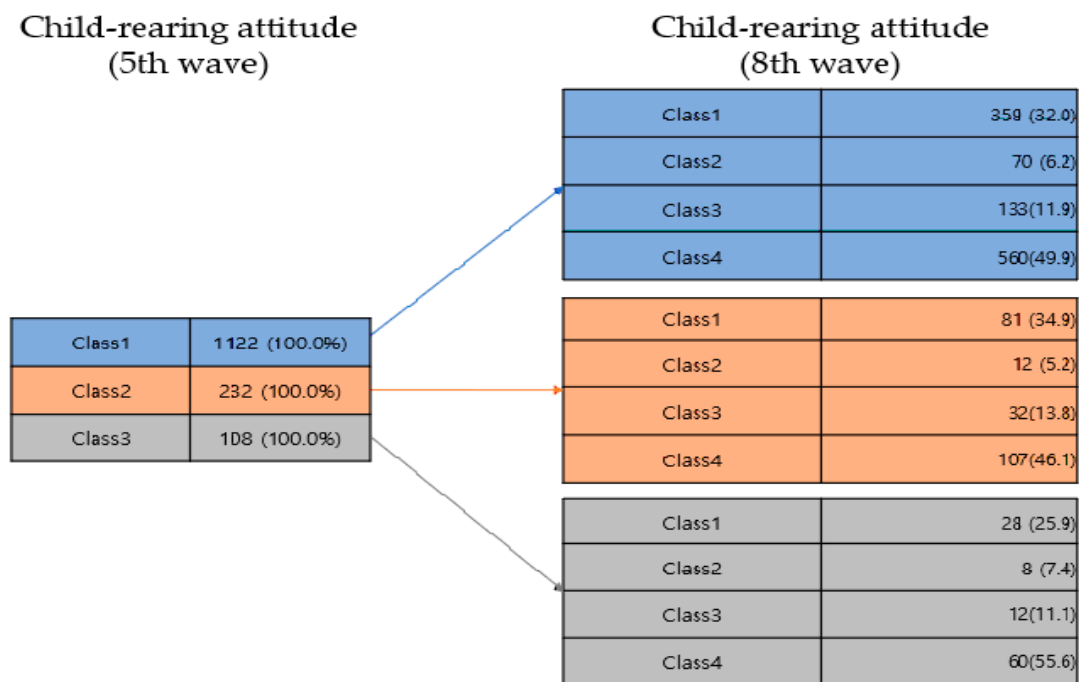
Child-rearing attitude
(5th wave)

| Class1 | 1122 (100.0%) |
|---|---|
| Class2 | 232 (100.0%) |
| Class3 | 108 (100.0%) |

Child-rearing attitude
(8th wave)

| Class1 | 359 (32.0) |
|---|---|
| Class2 | 70 (6.2) |
| Class3 | 133(11.9) |
| Class4 | 560(49.9) |

| Class1 | 81 (34.9) |
|---|---|
| Class2 | 12 (5.2) |
| Class3 | 32(13.8) |
| Class4 | 107(46.1) |

| Class1 | 28 (25.9) |
|---|---|
| Class2 | 8 (7.4) |
| Class3 | 12(11.1) |
| Class4 | 60(55.6) |